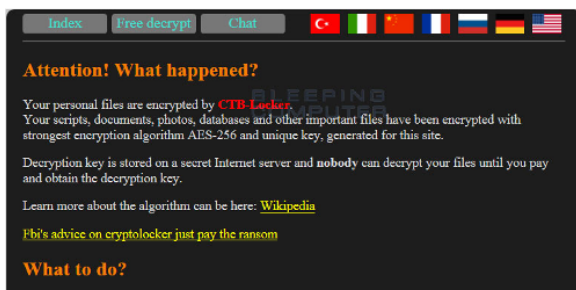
Index Free decrypt Chat

Attention! What happened?

Your personal files are encrypted by CTB-Locker.
Your scripts, documents, photos, databases and other important files have been encrypted with strongest encryption algorithm AES-256 and unique key, generated for this site.

Decryption key is stored on a secret Internet server and nobody can decrypt your files until you pay and obtain the decryption key.

Learn more about the algorithm can be here: Wikipedia

Fbi's advice on cryptolocker just pay the ransom

What to do?

BLEEPING COMPUTER